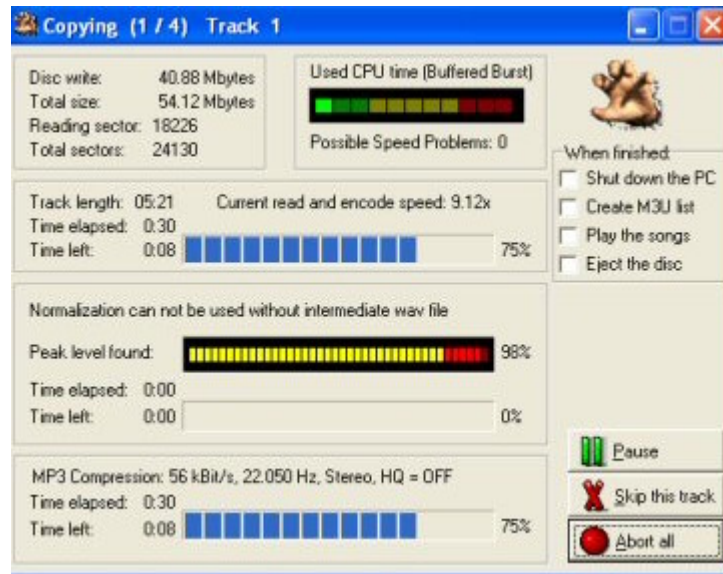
Copying (1 / 4) Track 1

Disc write: 40.88 Mbytes
Total size: 54.12 Mbytes
Reading sector: 18226
Total sectors: 24130

Used CPU time (Buffered Burst)

Possible Speed Problems: 0

When finished:
Shut down the PC
Create M3U list
Play the songs
Eject the disc

Track length: 05:21 Current read and encode speed: 9.12x
Time elapsed: 0:30
Time left: 0:08 75%

Normalization can not be used without intermediate wav file

Peak level found: 98%

Time elapsed: 0:00
Time left: 0:00 0%

MP3 Compression: 56 kBit/s, 22.050 Hz, Stereo, HQ = OFF
Time elapsed: 0:30
Time left: 0:08 75%

Pause
Skip this track
Abort all